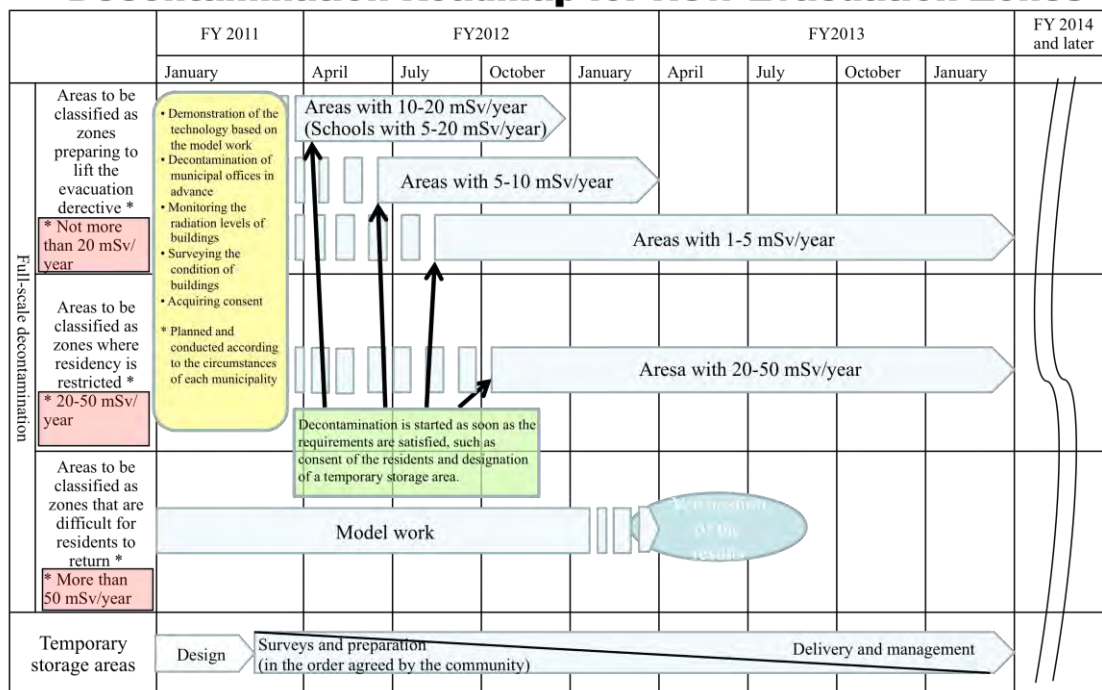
Decontamination Roadmap for New Evacuation Zones

| | FY 2011 | FY2012 | | | | FY2013 | | | | FY 2014 and later |
|---|---|---|---|---|---|---|---|---|---|---|
| | January | April | July | October | January | April | July | October | January | |

Full-scale decontamination

Areas to be classified as zones preparing to lift the evacuation derective *
* Not more than 20 mSv/ year

Areas to be classified as zones where residency is restricted *
* 20-50 mSv/ year

Areas to be classified as zones that are difficult for residents to return *
* More than 50 mSv/year

• Demonstration of the technology based on the model work
• Decontamination of municipal offices in advance
• Monitoring the radiation levels of buildings
• Surveying the condition of buildings
• Acquiring consent

* Planned and conducted according to the circumstances of each municipality

Areas with 10-20 mSv/year (Schools with 5-20 mSv/year)

Areas with 5-10 mSv/year

Areas with 1-5 mSv/year

Aresa with 20-50 mSv/year

Decontamination is started as soon as the requirements are satisfied, such as consent of the residents and designation of a temporary storage area.

Model work

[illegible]

Temporary storage areas

Design

Surveys and preparation (in the order agreed by the community)

Delivery and management